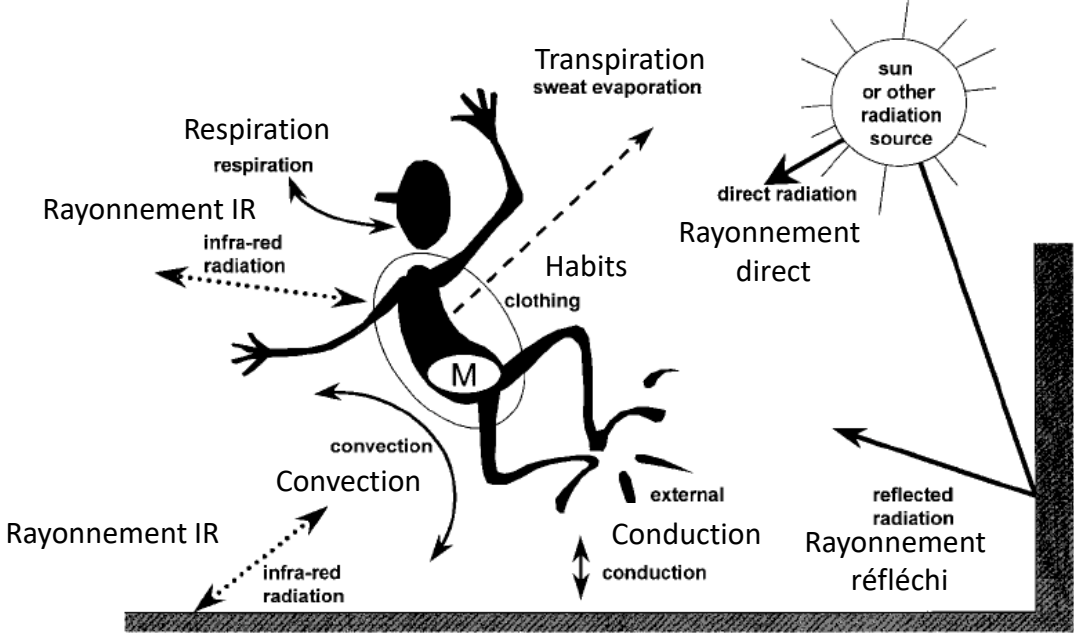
Transpiration
sweat evaporation

sun
or other
radiation
source

Respiration
respiration

direct radiation
Rayonnement
direct

Rayonnement IR
infra-red
radiation

Habits
clothing

M

convection
Convection

external

Conduction

reflected
radiation

Rayonnement
réfléchi

Rayonnement IR
infra-red
radiation

conduction